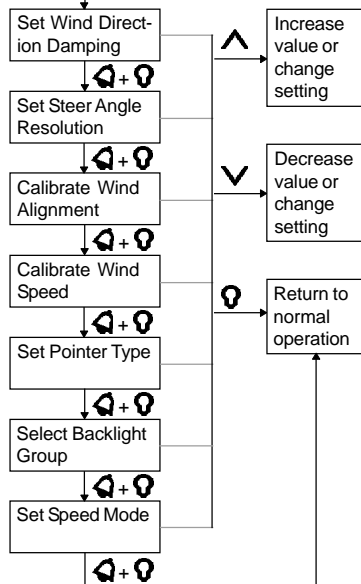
Set Wind Direction Damping

Set Steer Angle Resolution

Calibrate Wind Alignment

Calibrate Wind Speed

Set Pointer Type

Select Backlight Group

Set Speed Mode

Increase value or change setting

Decrease value or change setting

Return to normal operation